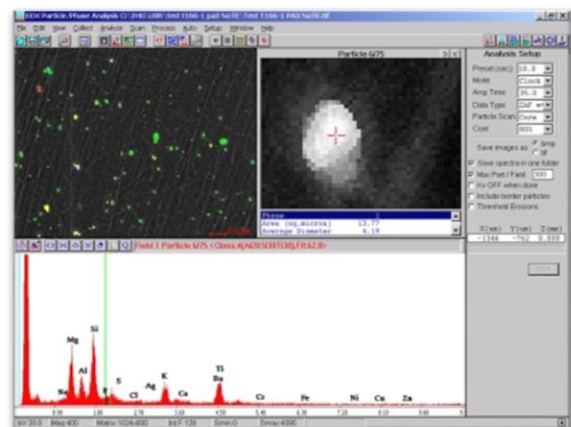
EDX Particle/Phase Analysis C:\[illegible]

File Edit View Collect Analyze Scan Process Auto Setup Window Help

Particle 6/75

Analysis Setup

Preset (sec) 10.0
Mode Counts
Amp Time 35.0
Data Type ZAF wt
Particle Scan Dome
Cont 80%

Save images as bmp tif
Save spectra in one folder
Max Part / Field 300
Kv OFF when done
Include border particles
Threshold Erosions

| Phase | |
|---|---|
| area (sq.micron) | 13.77 |
| Average Diameter | 4.19 |

X(um) Y(um) Z(um)
-1346 -752 0.000

Field 1 Particle 6/75 (Class 4(Al20 Si30 Ti30) Ft162.8)

Mg Si Al Na S Cl Ag K Ca Ti Ba Cr Fe Ni Cu Zn

0.00 1.00 2.00 3.00 4.00 5.00 6.00 7.00 8.00 9.00

Vr 20.0 Mag 400 Matrix 1024x800 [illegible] Smin 0 Smax 4095